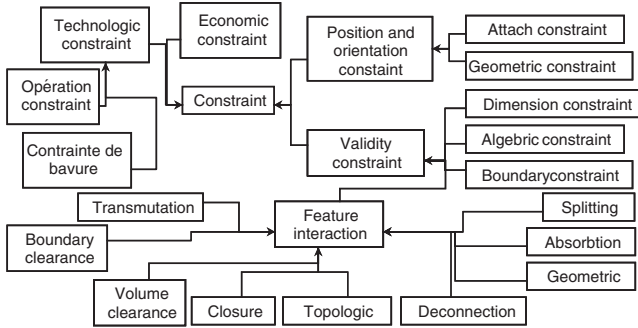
Technologic constraint

Economic constraint

Opération constraint

Constraint

Contrainte de bavure

Position and orientation constaint

Attach constraint

Geometric constraint

Dimension constraint

Validity constraint

Algebric constraint

Boundaryconstraint

Transmutation

Boundary clearance

Feature interaction

Splitting

Absorbtion

Geometric

Volume clearance

Closure

Topologic

Deconnection